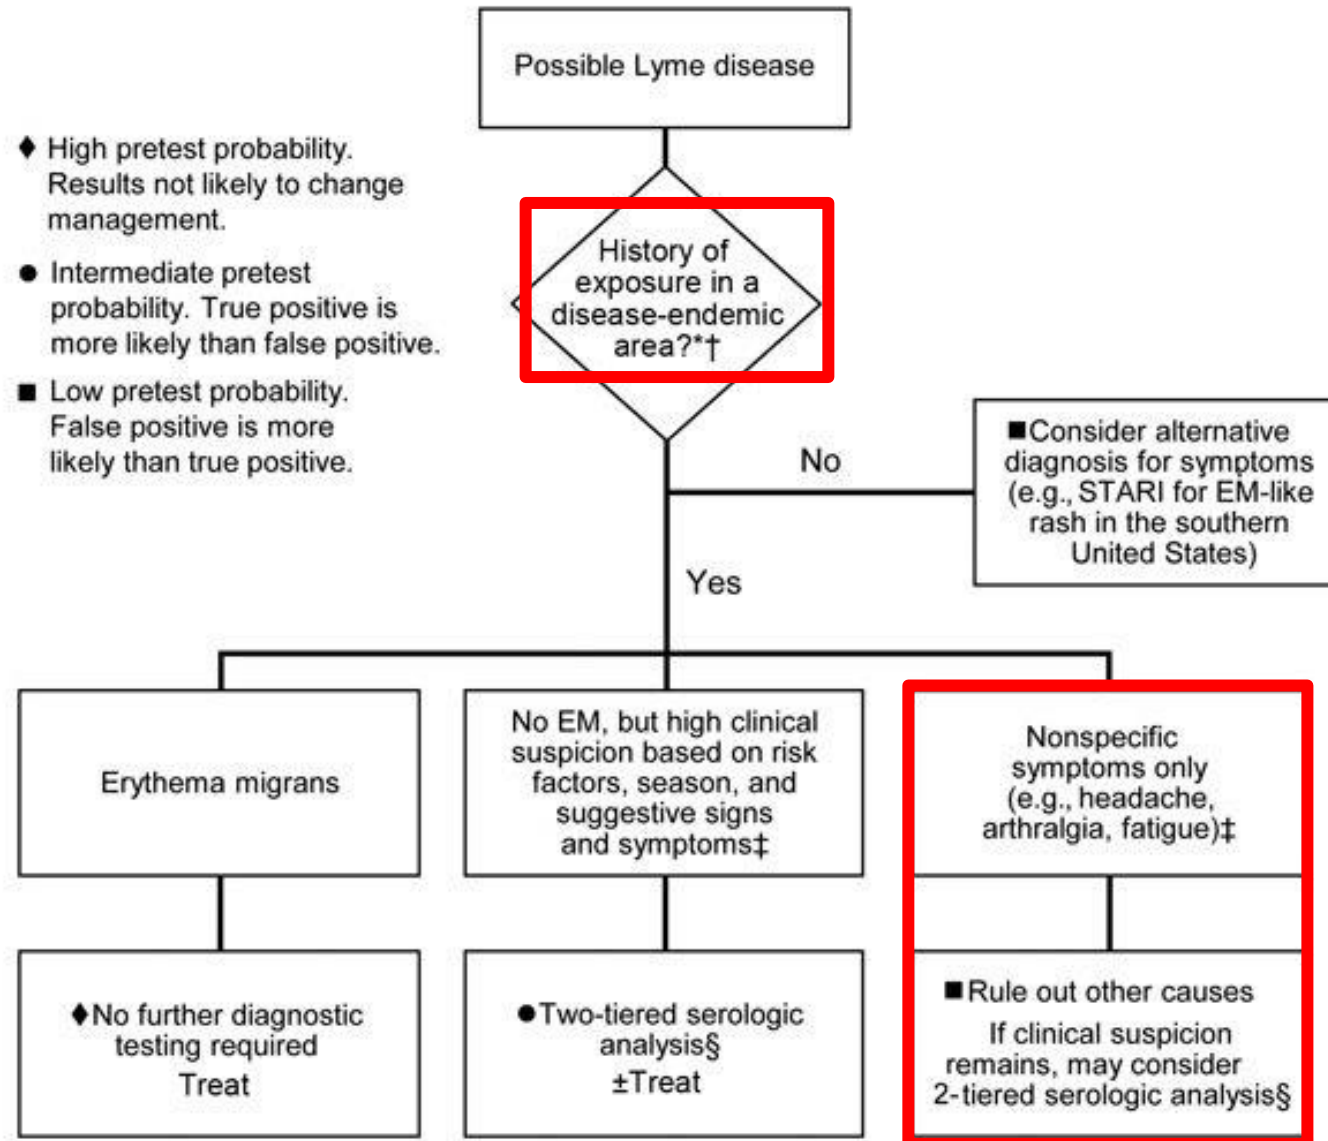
Possible Lyme disease

♦ High pretest probability. Results not likely to change management.

● Intermediate pretest probability. True positive is more likely than false positive.

■ Low pretest probability. False positive is more likely than true positive.

History of exposure in a disease-endemic area?*†

No

■Consider alternative diagnosis for symptoms (e.g., STARI for EM-like rash in the southern United States)

Yes

Erythema migrans

No EM, but high clinical suspicion based on risk factors, season, and suggestive signs and symptoms‡

Nonspecific symptoms only (e.g., headache, arthralgia, fatigue)‡

♦No further diagnostic testing required
Treat

●Two-tiered serologic analysis§
±Treat

■Rule out other causes
If clinical suspicion remains, may consider 2-tiered serologic analysis§